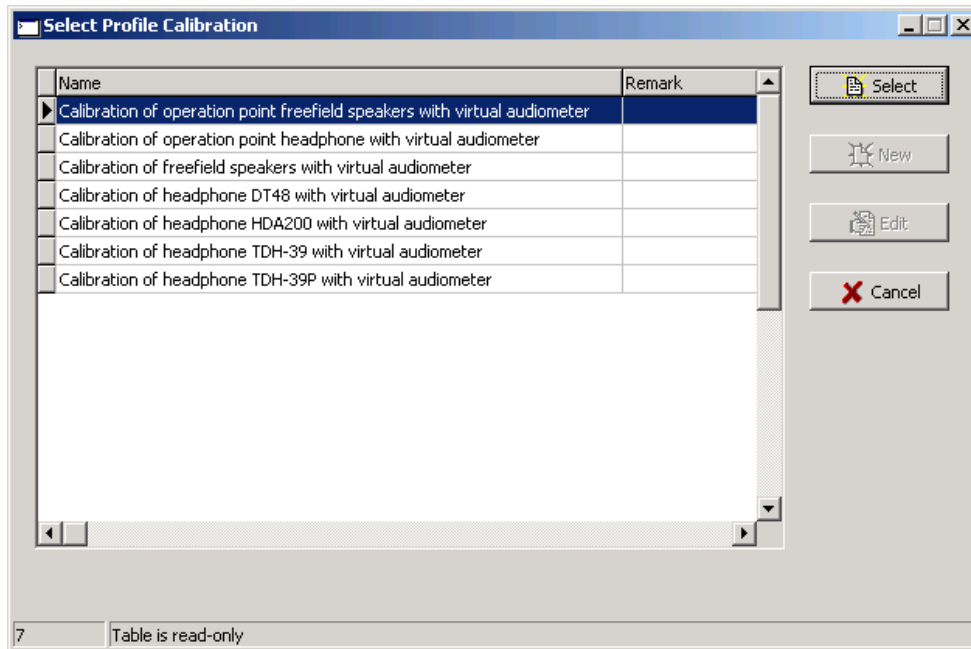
Select Profile Calibration

| Name | Remark |
|---|---|
| Calibration of operation point freefield speakers with virtual audiometer | |
| Calibration of operation point headphone with virtual audiometer | |
| Calibration of freefield speakers with virtual audiometer | |
| Calibration of headphone DT48 with virtual audiometer | |
| Calibration of headphone HDA200 with virtual audiometer | |
| Calibration of headphone TDH-39 with virtual audiometer | |
| Calibration of headphone TDH-39P with virtual audiometer | |

Select

New

Edit

Cancel

7

Table is read-only